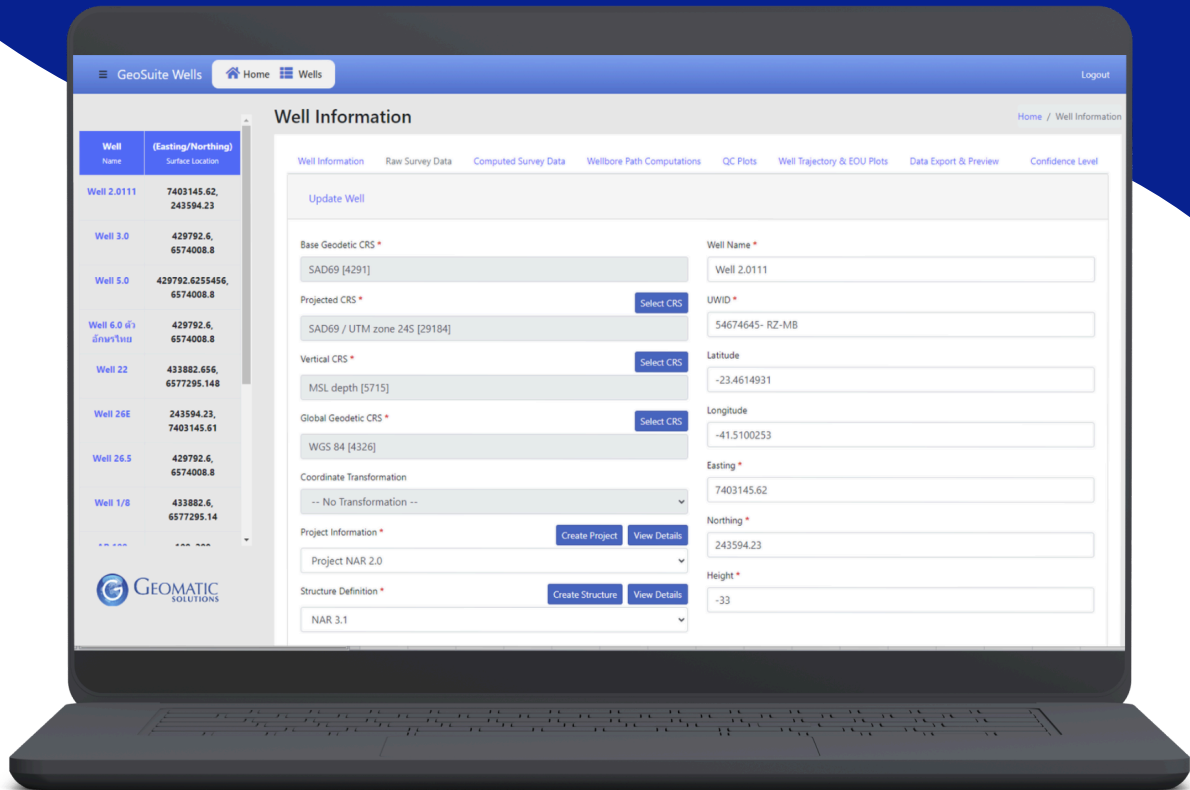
≡ GeoSuite Wells   Home   Wells   Logout

| Well Name | (Easting/Northing) Surface Location |
|---|---|
| Well 2.0111 | 7403145.62, 243594.23 |
| Well 3.0 | 429792.6, 6574008.8 |
| Well 5.0 | 429792.6255456, 6574008.8 |
| Well 6.0 ตัวอักษรไทย | 429792.6, 6574008.8 |
| Well 22 | 433882.656, 6577295.148 |
| Well 26E | 243594.23, 7403145.61 |
| Well 26.5 | 429792.6, 6574008.8 |
| Well 1/8 | 433882.6, 6577295.14 |
| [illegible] | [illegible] |

GEOMATIC SOLUTIONS

Well Information

Home / Well Information

Well Information   Raw Survey Data   Computed Survey Data   Wellbore Path Computations   QC Plots   Well Trajectory & EOU Plots   Data Export & Preview   Confidence Level

Update Well

Base Geodetic CRS *
SAD69 [4291]

Projected CRS *   Select CRS
SAD69 / UTM zone 24S [29184]

Vertical CRS *   Select CRS
MSL depth [5715]

Global Geodetic CRS *   Select CRS
WGS 84 [4326]

Coordinate Transformation
-- No Transformation --

Project Information *   Create Project   View Details
Project NAR 2.0

Structure Definition *   Create Structure   View Details
NAR 3.1

Well Name *
Well 2.0111

UWID *
54674645- RZ-MB

Latitude
-23.4614931

Longitude
-41.5100253

Easting *
7403145.62

Northing *
243594.23

Height *
-33